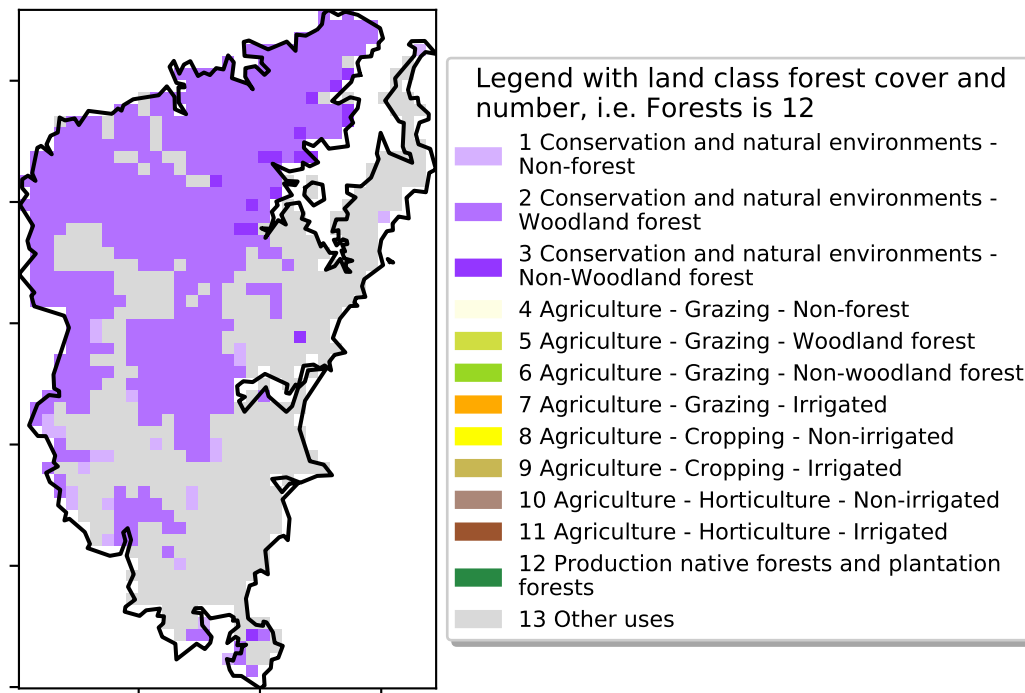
Legend with land class forest cover and number, i.e. Forests is 12

1 Conservation and natural environments - Non-forest

2 Conservation and natural environments - Woodland forest

3 Conservation and natural environments - Non-Woodland forest

4 Agriculture - Grazing - Non-forest

5 Agriculture - Grazing - Woodland forest

6 Agriculture - Grazing - Non-woodland forest

7 Agriculture - Grazing - Irrigated

8 Agriculture - Cropping - Non-irrigated

9 Agriculture - Cropping - Irrigated

10 Agriculture - Horticulture - Non-irrigated

11 Agriculture - Horticulture - Irrigated

12 Production native forests and plantation forests

13 Other uses